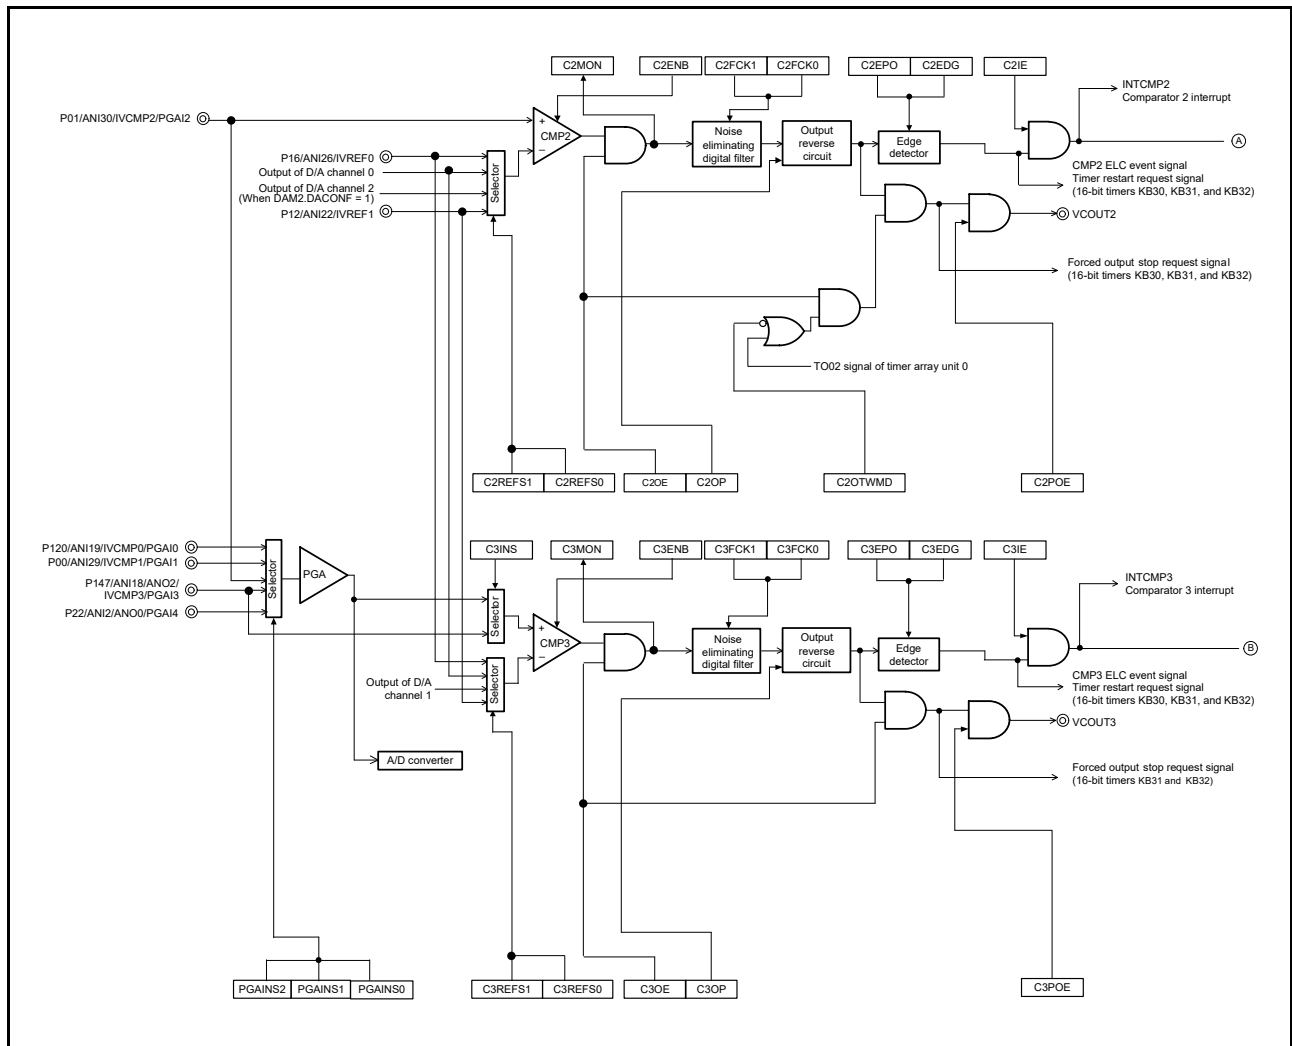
C2MON
C2ENB
C2FCK1
C2FCK0
C2EPO
C2EDG
C2IE
INTCMP2
Comparator 2 interrupt
P01/ANI30/IVCMP2/PGAI2
+
CMP2
−
Noise eliminating digital filter
Output reverse circuit
Edge detector
Ⓐ
P16/ANI26/IVREF0
Output of D/A channel 0
Output of D/A channel 2 (When DAM2.DACONF = 1)
P12/ANI22/IVREF1
Selector
CMP2 ELC event signal
Timer restart request signal
(16-bit timers KB30, KB31, and KB32)
VCOUT2
Forced output stop request signal
(16-bit timers KB30, KB31, and KB32)
TO02 signal of timer array unit 0
C2REFS1
C2REFS0
C2OE
C2OP
C2OTWMD
C2POE
P120/ANI19/IVCMP0/PGAI0
P00/ANI29/IVCMP1/PGAI1
P147/ANI18/ANO2/IVCMP3/PGAI3
P22/ANI2/ANO0/PGAI4
Selector
PGA
C3INS
C3MON
C3ENB
C3FCK1
C3FCK0
C3EPO
C3EDG
C3IE
INTCMP3
Comparator 3 interrupt
Selector
+
CMP3
−
Noise eliminating digital filter
Output reverse circuit
Edge detector
Ⓑ
Output of D/A channel 1
Selector
CMP3 ELC event signal
Timer restart request signal
(16-bit timers KB30, KB31, and KB32)
VCOUT3
A/D converter
Forced output stop request signal
(16-bit timers KB31 and KB32)
PGAINS2
PGAINS1
PGAINS0
C3REFS1
C3REFS0
C3OE
C3OP
C3POE